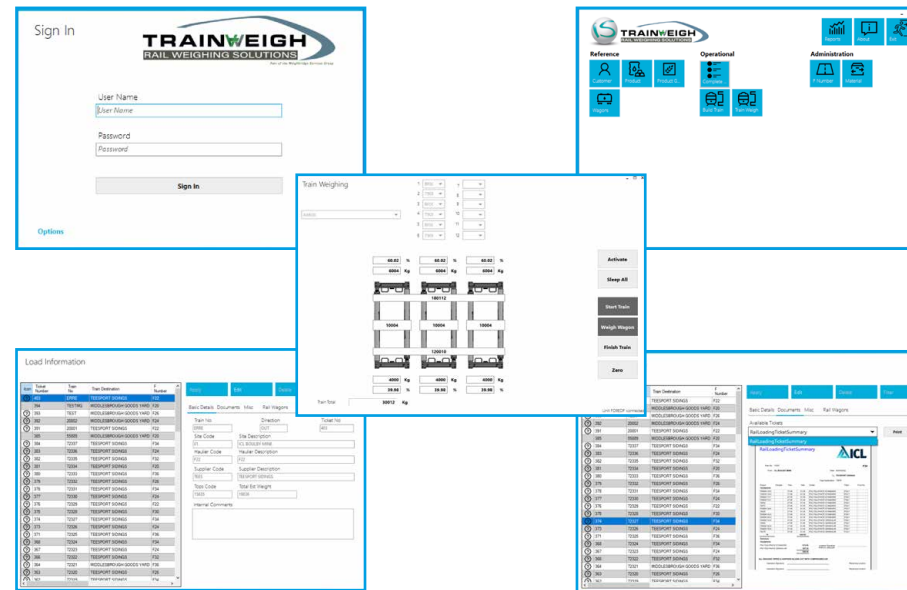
Sign In

TRAINWEIGH
RAIL WEIGHING SOLUTIONS

User Name
User Name

Password
Password

Sign In

Options

TRAINWEIGH
RAIL WEIGHING SOLUTIONS

Reports About Exit

Reference
Customer Product Product G Wagons

Operational
Complete Build Train Train Weigh

Administration
F Number Material

Train Weighing

Activate

Sleep All

Start Train

Weigh Wagon

Finish Train

Zero

60.02 % 60.02 % 60.02 %
6004 Kg 6004 Kg 6004 Kg

100112

10004 10004 10004

120010

4000 Kg 4000 Kg 4000 Kg
39.98 % 39.98 % 39.98 %

Train Total 50012 Kg

Load Information

| Ticket Number | Train No | Train Destination | F Number |
|---|---|---|---|
| 403 | | TEESPORT SIDINGS | F22 |
| 394 | TESTING | MIDDLESBROUGH GOODS YARD | F26 |
| 393 | TEST | MIDDLESBROUGH GOODS YARD | F26 |
| 392 | 20002 | MIDDLESBROUGH GOODS YARD | F24 |
| 391 | 20001 | TEESPORT SIDINGS | F22 |
| 385 | 55055 | MIDDLESBROUGH GOODS YARD | F26 |
| 384 | T2337 | TEESPORT SIDINGS | F36 |
| 383 | T2336 | TEESPORT SIDINGS | F24 |
| 382 | T2335 | TEESPORT SIDINGS | F22 |
| 381 | T2334 | TEESPORT SIDINGS | F35 |
| 380 | T2333 | TEESPORT SIDINGS | F36 |
| 379 | T2332 | TEESPORT SIDINGS | F26 |
| 378 | T2331 | TEESPORT SIDINGS | F34 |
| 377 | T2330 | TEESPORT SIDINGS | F35 |
| 376 | T2329 | TEESPORT SIDINGS | F36 |
| 375 | T2328 | TEESPORT SIDINGS | F20 |
| 374 | T2327 | TEESPORT SIDINGS | F34 |
| 373 | T2326 | TEESPORT SIDINGS | F34 |
| 371 | T2325 | TEESPORT SIDINGS | F36 |
| 369 | T2324 | TEESPORT SIDINGS | F34 |
| 367 | T2323 | TEESPORT SIDINGS | F35 |
| 366 | T2322 | TEESPORT SIDINGS | F36 |
| 364 | T2321 | MIDDLESBROUGH GOODS YARD | F36 |
| 363 | T2320 | TEESPORT SIDINGS | F36 |

Apply Edit Delete

Basic Details Documents Misc Rail Wagons

Train No Direction Ticket No
OUT 403
Site Code Site Description
Haulier Code Haulier Description
Supplier Code Supplier Description
TEESPORT SIDINGS
Total Est Weight
Internal Comments

Train Destination F Number

Apply Edit Delete Print

Basic Details Documents Misc Rail Wagons

Available Tickets
RailLoadingTicketSummary
RailLoadingTicketSummary
Print

RailLoadingTicketSummary
ICL